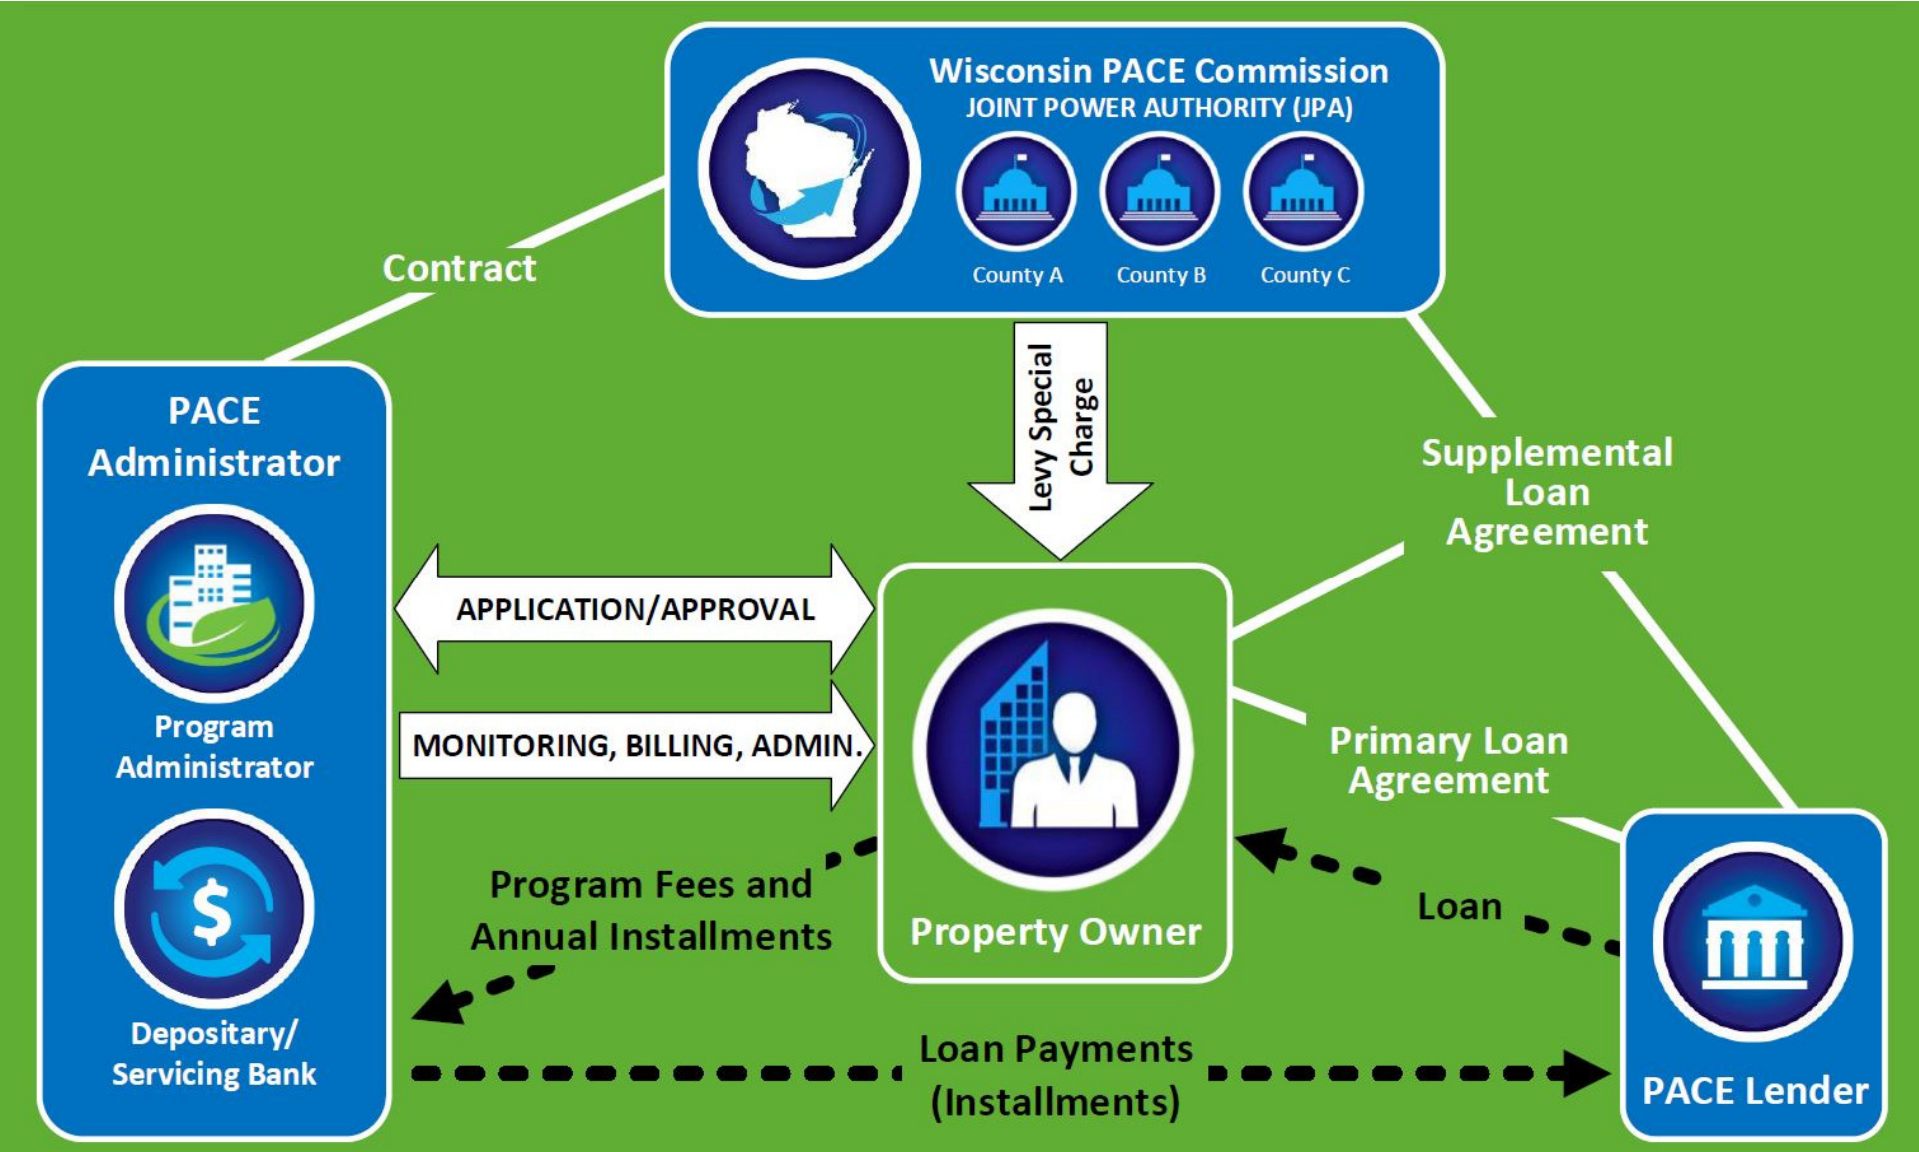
Wisconsin PACE Commission
JOINT POWER AUTHORITY (JPA)

County A
County B
County C

Contract

Levy Special Charge

Supplemental Loan Agreement

PACE Administrator

Program Administrator

Depositary/ Servicing Bank

APPLICATION/APPROVAL

MONITORING, BILLING, ADMIN.

Property Owner

Primary Loan Agreement

Program Fees and Annual Installments

Loan

Loan Payments (Installments)

PACE Lender